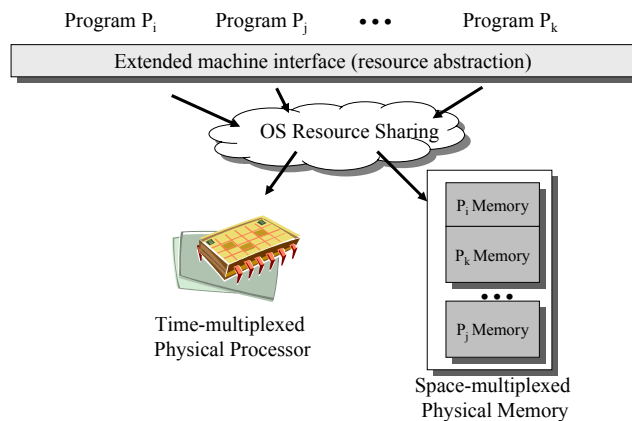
Program $P_i$ Program $P_j$ • • • Program $P_k$

Extended machine interface (resource abstraction)

OS Resource Sharing

$P_i$ Memory

$P_k$ Memory

• • •

$P_j$ Memory

Time-multiplexed Physical Processor

Space-multiplexed Physical Memory